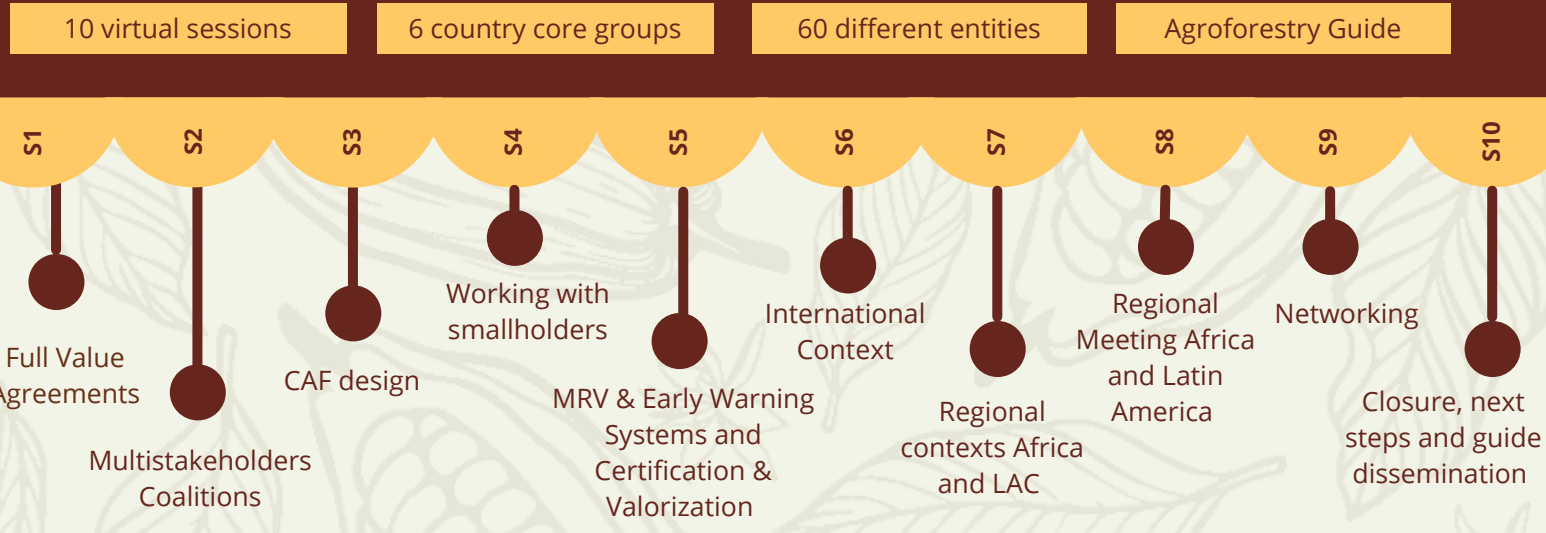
10 virtual sessions

6 country core groups

60 different entities

Agroforestry Guide

S1

Full Value Agreements

S2

Multistakeholders Coalitions

S3

CAF design

S4

Working with smallholders

S5

MRV & Early Warning Systems and Certification & Valorization

S6

International Context

S7

Regional contexts Africa and LAC

S8

Regional Meeting Africa and Latin America

S9

Networking

S10

Closure, next steps and guide dissemination